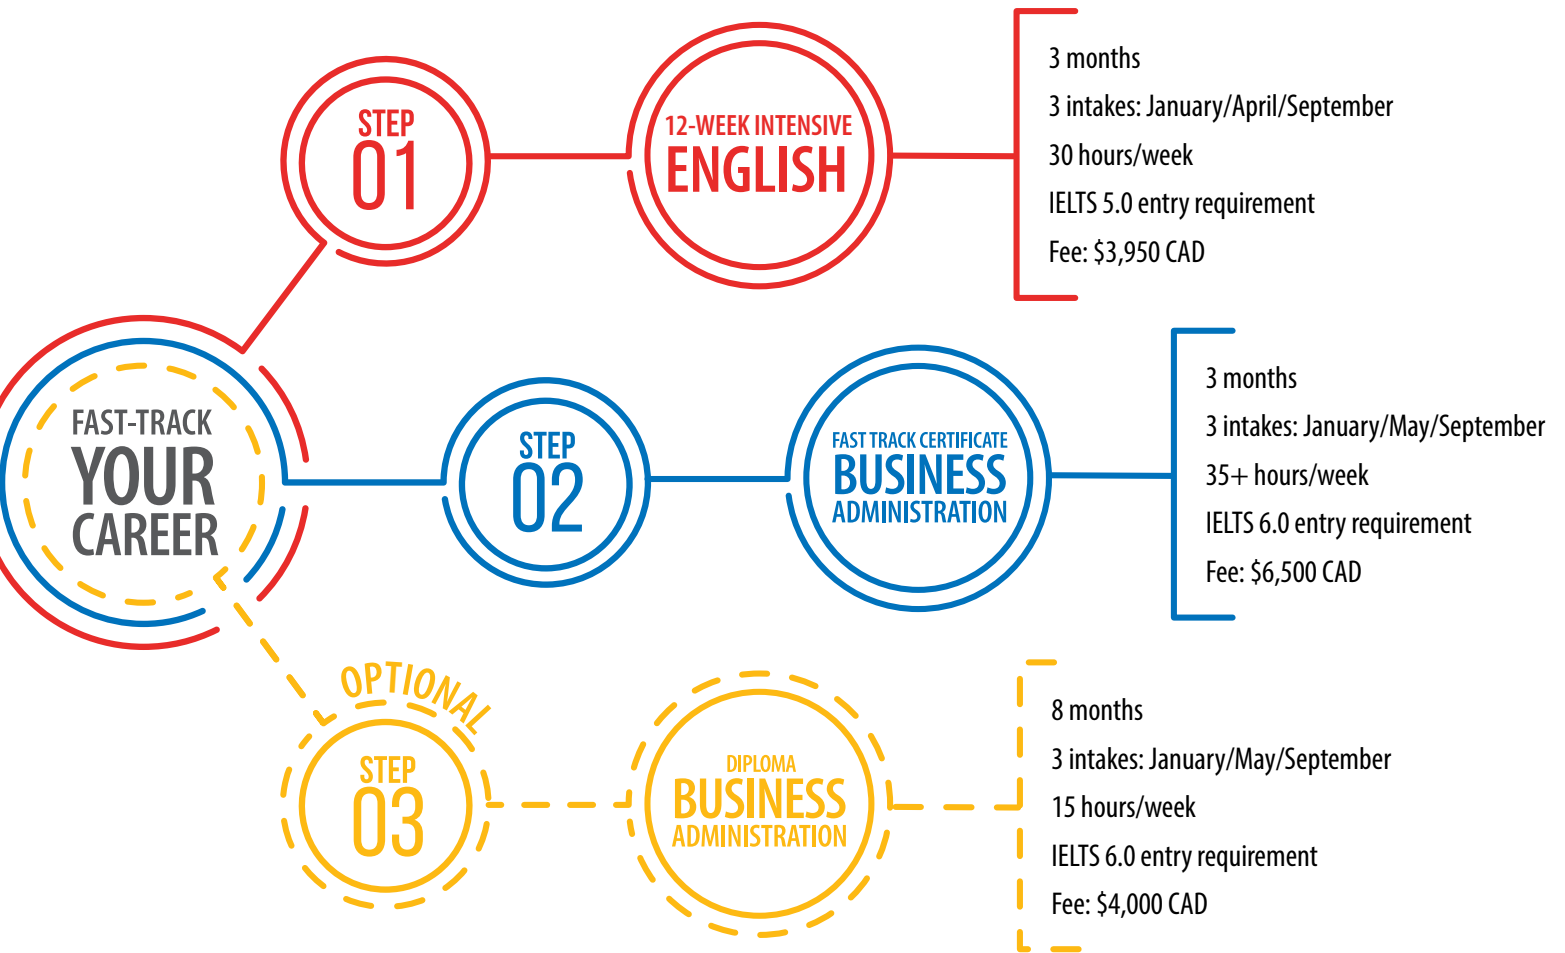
STEP 01

12-WEEK INTENSIVE ENGLISH

3 months
3 intakes: January/April/September
30 hours/week
IELTS 5.0 entry requirement
Fee: $3,950 CAD

FAST-TRACK YOUR CAREER

STEP 02

FAST TRACK CERTIFICATE BUSINESS ADMINISTRATION

3 months
3 intakes: January/May/September
35+ hours/week
IELTS 6.0 entry requirement
Fee: $6,500 CAD

OPTIONAL

STEP 03

DIPLOMA BUSINESS ADMINISTRATION

8 months
3 intakes: January/May/September
15 hours/week
IELTS 6.0 entry requirement
Fee: $4,000 CAD